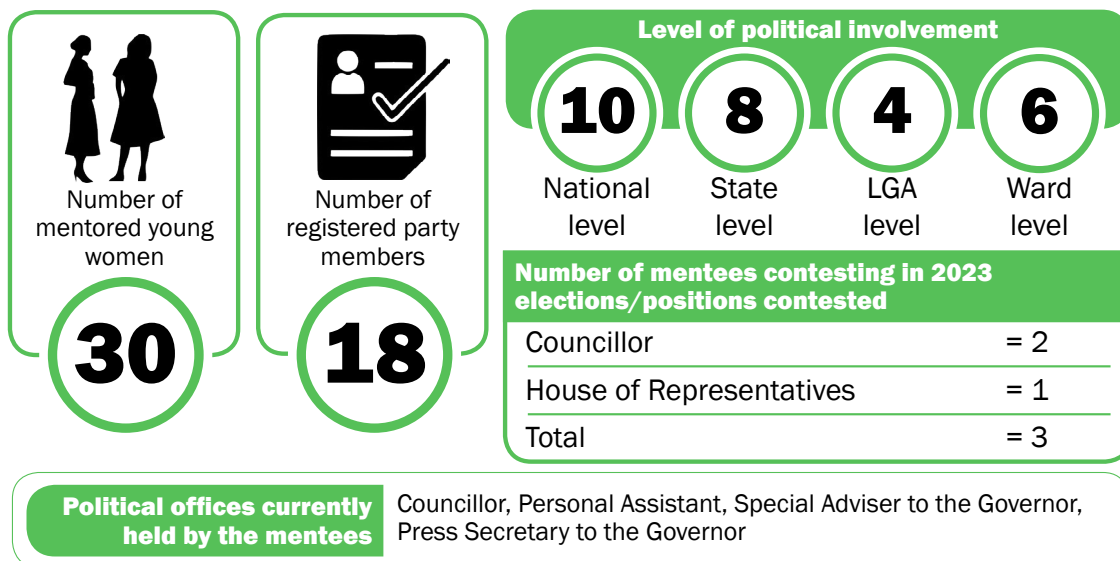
Number of mentored young women

30

Number of registered party members

18

Level of political involvement

10
National level

8
State level

4
LGA level

6
Ward level

Number of mentees contesting in 2023 elections/positions contested

| | |
|---|---|
| Councillor | = 2 |
| House of Representatives | = 1 |
| Total | = 3 |

Political offices currently held by the mentees

Councillor, Personal Assistant, Special Adviser to the Governor, Press Secretary to the Governor